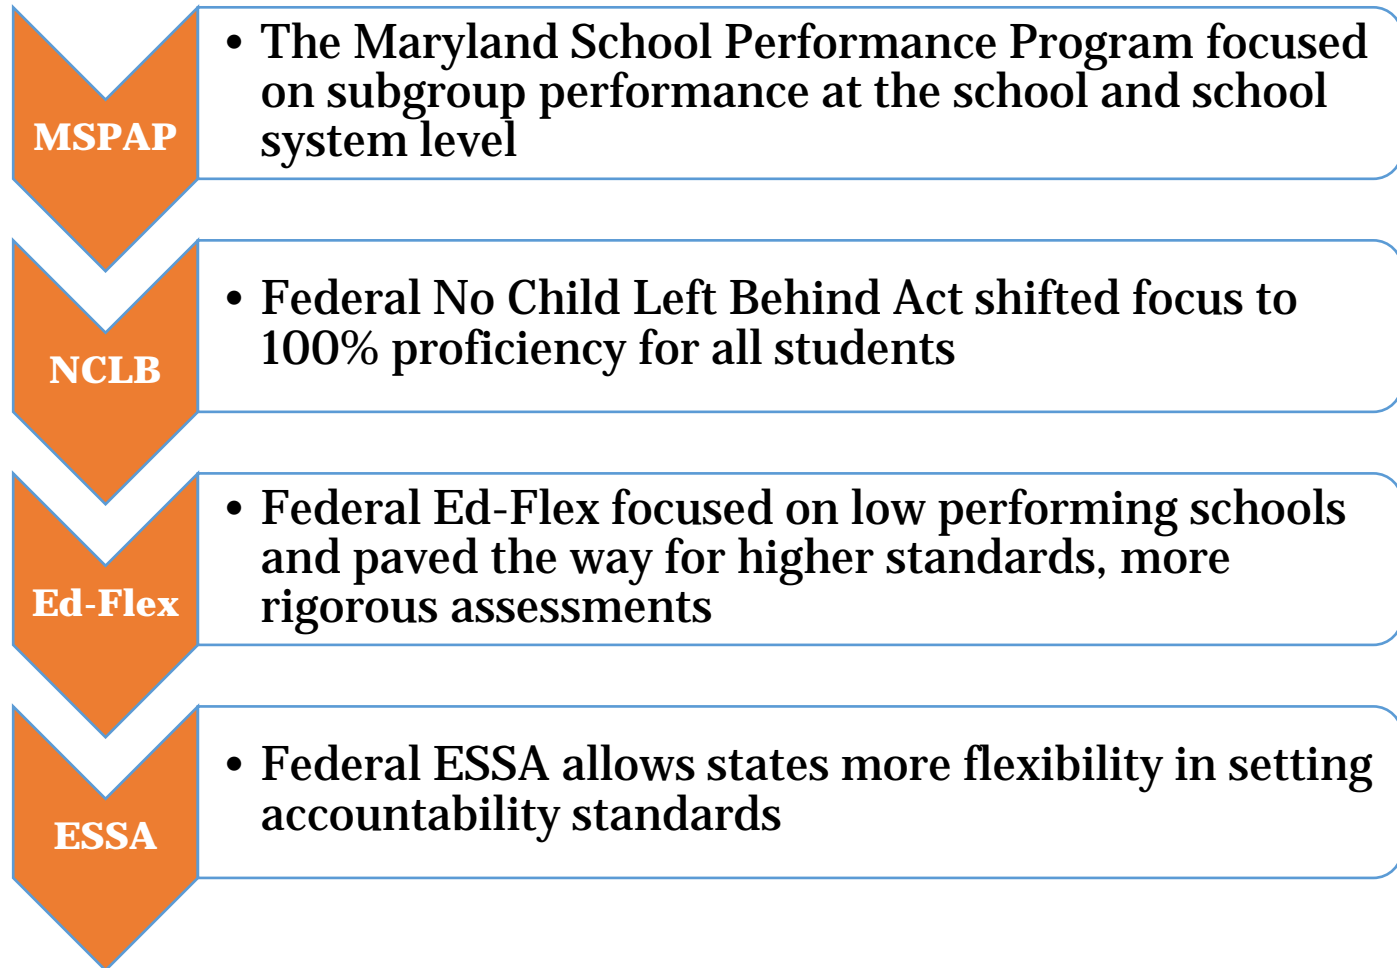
MSPAP

• The Maryland School Performance Program focused on subgroup performance at the school and school system level

NCLB

• Federal No Child Left Behind Act shifted focus to 100% proficiency for all students

Ed-Flex

• Federal Ed-Flex focused on low performing schools and paved the way for higher standards, more rigorous assessments

ESSA

• Federal ESSA allows states more flexibility in setting accountability standards